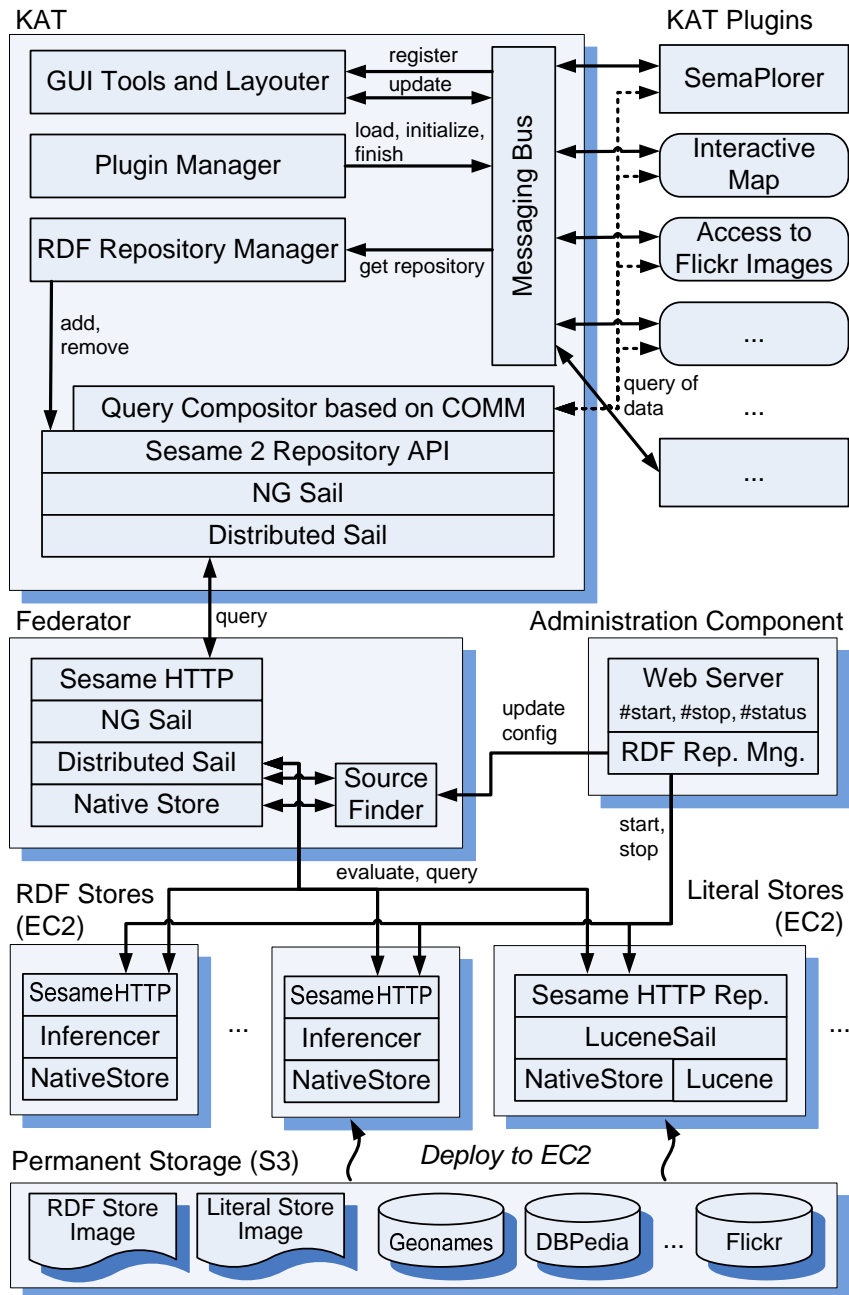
KAT

KAT Plugins

GUI Tools and Layouter

register

update

Plugin Manager

load, initialize, finish

RDF Repository Manager

get repository

Messaging Bus

SemaPlorer

Interactive Map

Access to Flickr Images

...

...

...

add, remove

query of data

Query Compositor based on COMM

Sesame 2 Repository API

NG Sail

Distributed Sail

query

Federator

Administration Component

Sesame HTTP

NG Sail

Distributed Sail

Native Store

Source Finder

update config

Web Server

#start, #stop, #status

RDF Rep. Mng.

start, stop

evaluate, query

RDF Stores (EC2)

Literal Stores (EC2)

SesameHTTP

Inferencer

NativeStore

...

SesameHTTP

Inferencer

NativeStore

Sesame HTTP Rep.

LuceneSail

NativeStore

Lucene

...

Permanent Storage (S3)

Deploy to EC2

RDF Store Image

Literal Store Image

Geonames

DBPedia

...

Flickr